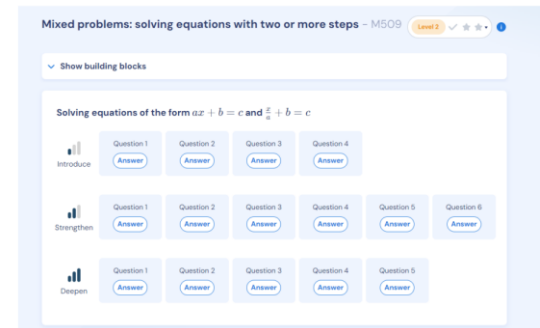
Mixed problems: solving equations with two or more steps - M509 Level 2

Show building blocks

Solving equations of the form $ax + b = c$ and $\frac{x}{a} + b = c$

Introduce
Question 1 Answer
Question 2 Answer
Question 3 Answer
Question 4 Answer

Strengthen
Question 1 Answer
Question 2 Answer
Question 3 Answer
Question 4 Answer
Question 5 Answer
Question 6 Answer

Deepen
Question 1 Answer
Question 2 Answer
Question 3 Answer
Question 4 Answer
Question 5 Answer